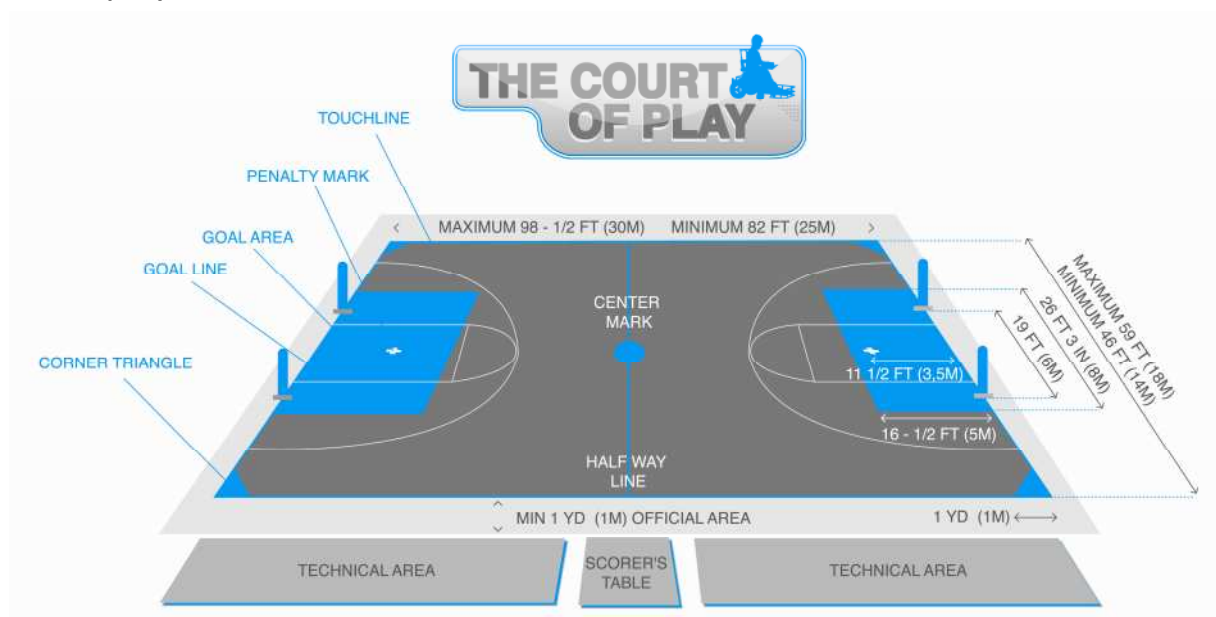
THE COURT OF PLAY

TOUCHLINE

PENALTY MARK

GOAL AREA

GOAL LINE

CORNER TRIANGLE

MAXIMUM 98 - 1/2 FT (30M) MINIMUM 82 FT (25M)

MAXIMUM 59 FT (18M)
MINIMUM 46 FT (14M)

26 FT 3 IN (8M)

19 FT (6M)

CENTER MARK

11 1/2 FT (3,5M)

16 - 1/2 FT (5M)

HALF WAY LINE

MIN 1 YD (1M) OFFICIAL AREA

1 YD (1M)

TECHNICAL AREA

SCORER'S TABLE

TECHNICAL AREA